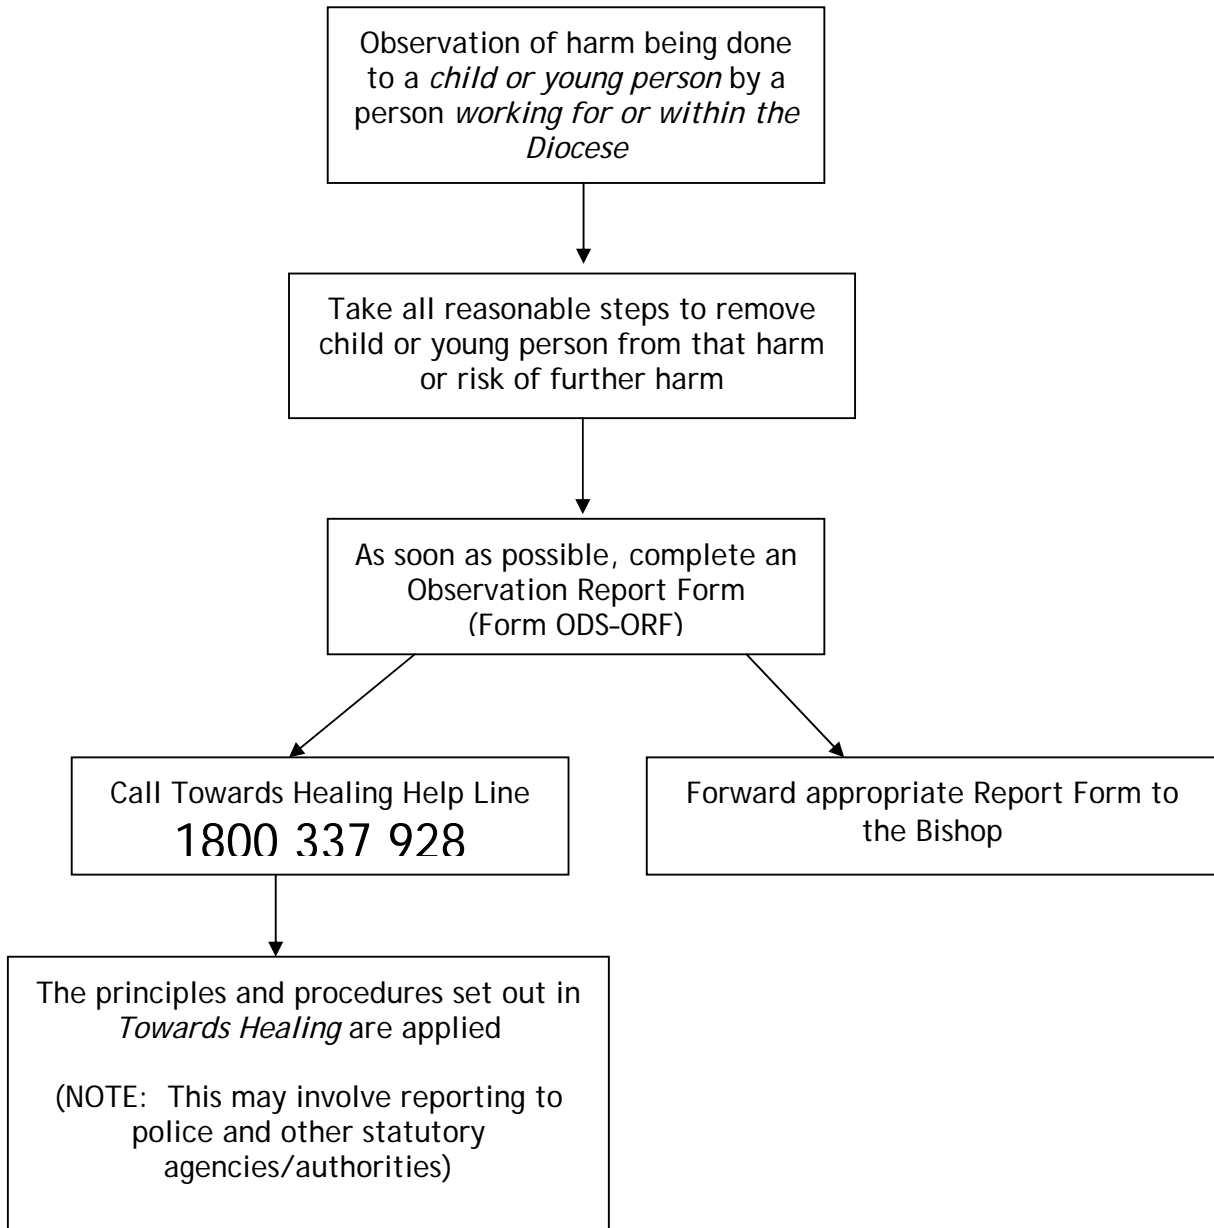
Observation of harm being done to a *child or young person* by a person *working for or within the Diocese*

Take all reasonable steps to remove child or young person from that harm or risk of further harm

As soon as possible, complete an Observation Report Form (Form ODS-ORF)

Call Towards Healing Help Line
1800 337 928

Forward appropriate Report Form to the Bishop

The principles and procedures set out in *Towards Healing* are applied

(NOTE: This may involve reporting to police and other statutory agencies/authorities)